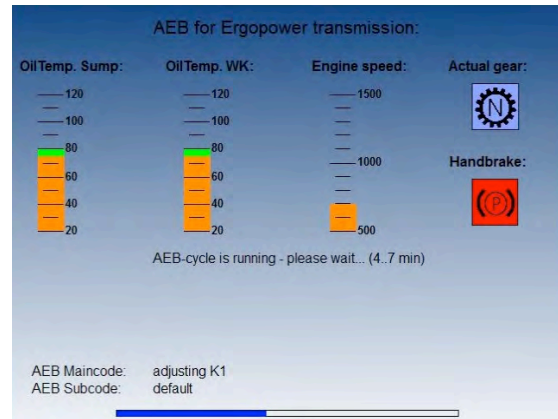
AEB for Ergopower transmission:

OilTemp. Sump:

120
100
80
60
40
20

OilTemp. WK:

120
100
80
60
40
20

Engine speed:

1500
1000
500

Actual gear:

N

Handbrake:

P

AEB-cycle is running - please wait... (4..7 min)

| AEB Maincode: | adjusting K1 |
|---|---|
| AEB Subcode: | default |